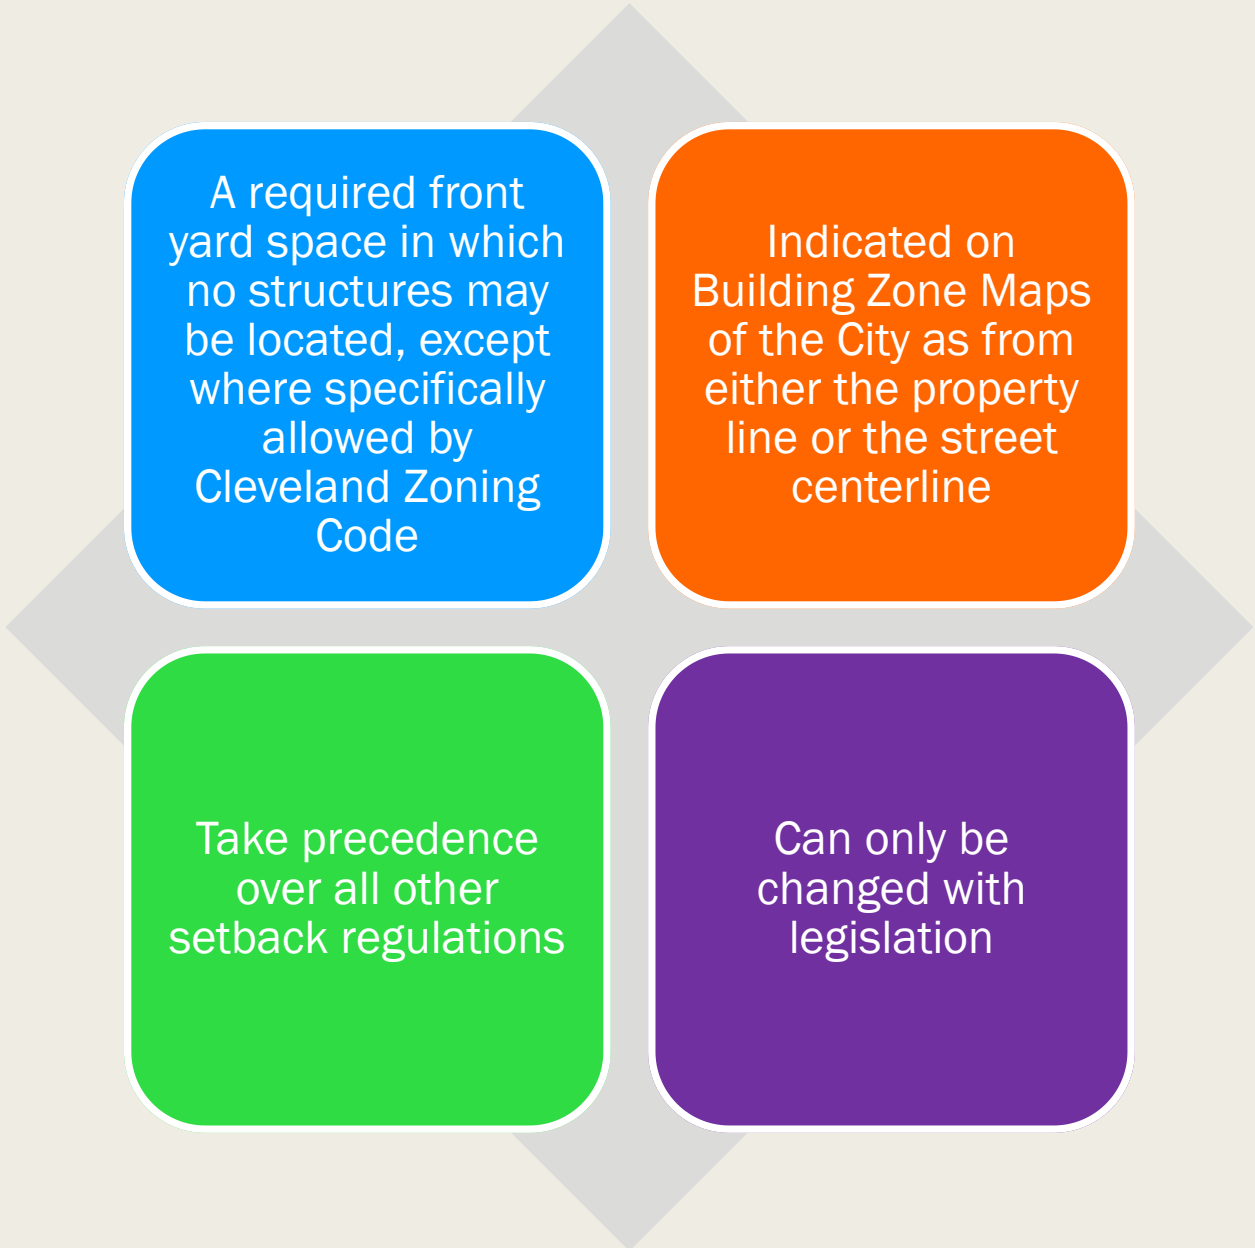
A required front yard space in which no structures may be located, except where specifically allowed by Cleveland Zoning Code

Indicated on Building Zone Maps of the City as from either the property line or the street centerline

Take precedence over all other setback regulations

Can only be changed with legislation